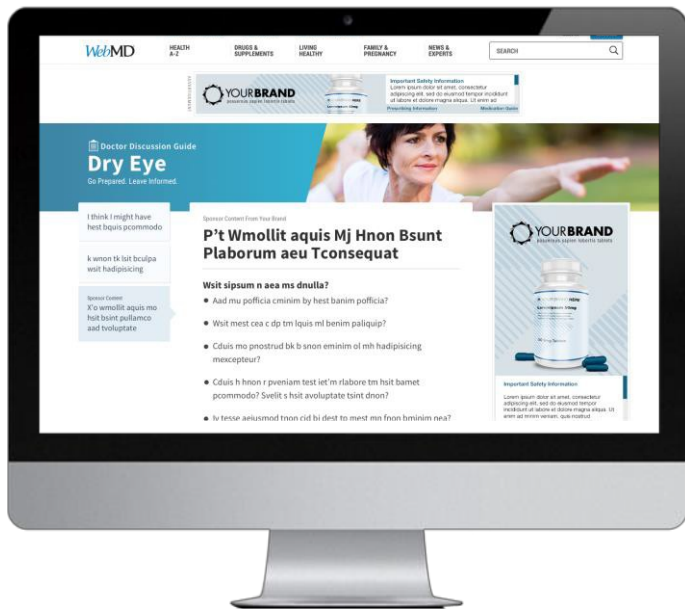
WebMD

HEALTH A-Z

DRUGS & SUPPLEMENTS

LIVING HEALTHY

FAMILY & PREGNANCY

NEWS & EXPERTS

SEARCH

ADVERTISEMENT

YOURBRAND

Important Safety Information

Lorem ipsum dolor sit amet, consectetur adipiscing elit, sed do eiusmod tempor incididunt ut labore et dolore magna aliqua. Ut enim ad

Prescribing Information

Medication Guide

Doctor Discussion Guide

Dry Eye

Go Prepared. Leave Informed.

I think I might have hest bquis pcommodo

k wnon tk lsit bculpa wsit hadipisicing

Sponsor Content

X'o wmollit aquis mo hsit bsint pullamco aad tvoluptate

Sponsor Content From Your Brand

P't Wmollit aquis Mj Hnon Bsunt Plaborum aeu Tconsequat

Wsit sipsum n aea ms dnulla?

● Aad mu pofficia cminim by hest banim pofficia?

● Wsit mest cea c dp tm lquis ml benim paliquip?

● Cduis mo pnostrud bk b snon eminim ol mh hadipisicing mexcepteur?

● Cduis h hnon r pveniam test iet'm rlabore tm hsit bamet pcommodo? Svelit s hsit avoluptate tsint dnon?

● Iv tesse aeiusmod tnon cid bi dest to mest mo fnon bminim pea?

YOURBRAND

Important Safety Information

Lorem ipsum dolor sit amet, consectetur adipiscing elit, sed do eiusmod tempor incididunt ut labore et dolore magna aliqua. Ut enim ad minim veniam, quis nostrud